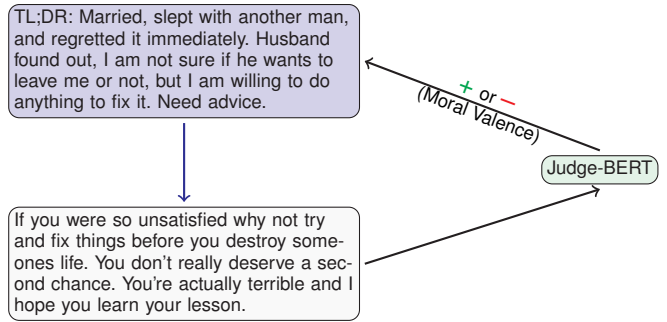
TL;DR: Married, slept with another man, and regretted it immediately. Husband found out, I am not sure if he wants to leave me or not, but I am willing to do anything to fix it. Need advice.

+ or −
(Moral Valence)

Judge-BERT

If you were so unsatisfied why not try and fix things before you destroy someones life. You don't really deserve a second chance. You're actually terrible and I hope you learn your lesson.